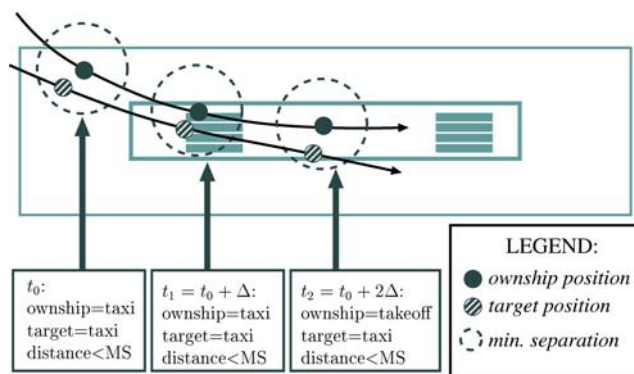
$t_0$:
ownship=taxi
target=taxi
distance<MS

$t_1 = t_0 + \Delta$:
ownship=taxi
target=taxi
distance<MS

$t_2 = t_0 + 2\Delta$:
ownship=takeoff
target=taxi
distance<MS

LEGEND:
ownship position
target position
min. separation